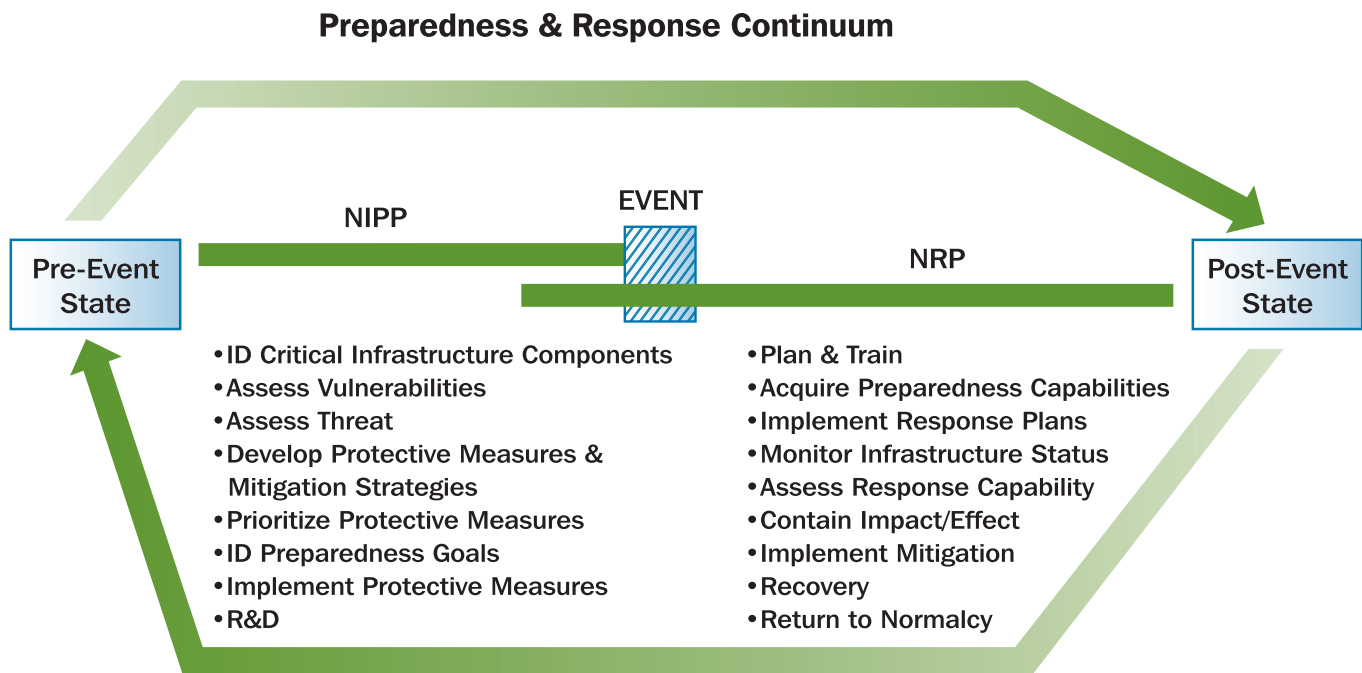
Preparedness & Response Continuum

Pre-Event State

NIPP

EVENT

NRP

Post-Event State

•ID Critical Infrastructure Components
•Assess Vulnerabilities
•Assess Threat
•Develop Protective Measures & Mitigation Strategies
•Prioritize Protective Measures
•ID Preparedness Goals
•Implement Protective Measures
•R&D

•Plan & Train
•Acquire Preparedness Capabilities
•Implement Response Plans
•Monitor Infrastructure Status
•Assess Response Capability
•Contain Impact/Effect
•Implement Mitigation
•Recovery
•Return to Normalcy